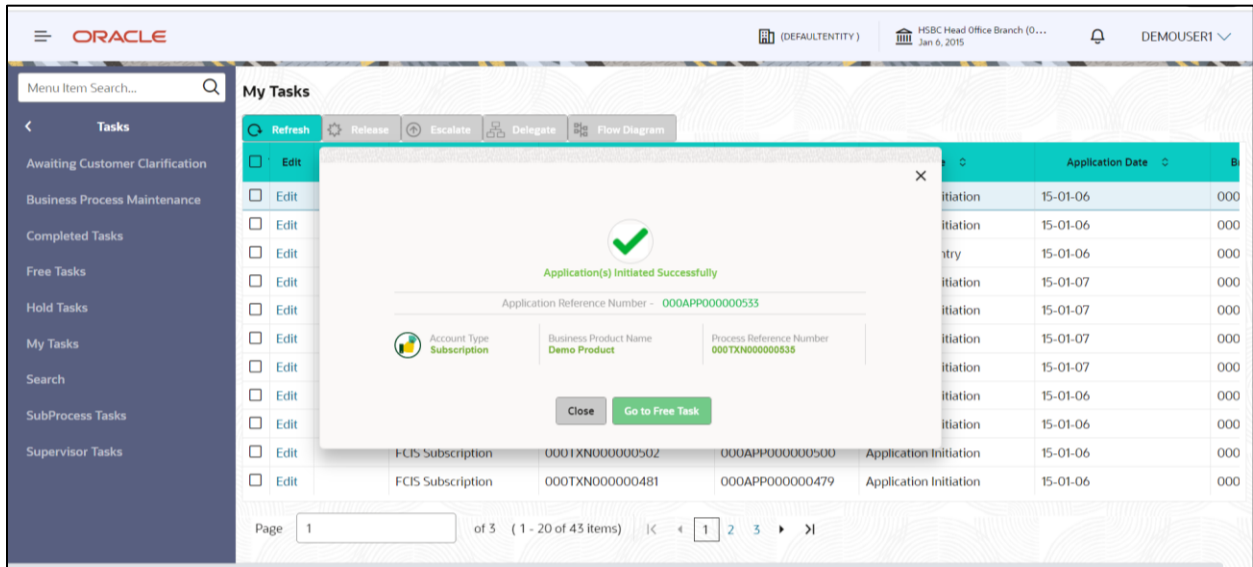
ORACLE

(DEFAULTENTITY) HSBC Head Office Branch (0... Jan 6, 2015 DEMOUSER1

Menu Item Search...

Tasks

Awaiting Customer Clarification

Business Process Maintenance

Completed Tasks

Free Tasks

Hold Tasks

My Tasks

Search

SubProcess Tasks

Supervisor Tasks

My Tasks

Refresh Release Escalate Delegate Flow Diagram

| | Edit | | | | e | Application Date | B |
|---|---|---|---|---|---|---|---|
| | Edit | | | | itiation | 15-01-06 | 000 |
| | Edit | | | | itiation | 15-01-06 | 000 |
| | Edit | | | | ntry | 15-01-06 | 000 |
| | Edit | | | | itiation | 15-01-07 | 000 |
| | Edit | | | | itiation | 15-01-07 | 000 |
| | Edit | | | | itiation | 15-01-07 | 000 |
| | Edit | | | | itiation | 15-01-07 | 000 |
| | Edit | | | | itiation | 15-01-06 | 000 |
| | Edit | | | | itiation | 15-01-06 | 000 |
| | Edit | | FCIS Subscription | 000TXN000000502 | 000APP000000500 | Application Initiation | 15-01-06 | 000 |
| | Edit | | FCIS Subscription | 000TXN000000481 | 000APP000000479 | Application Initiation | 15-01-06 | 000 |

Application(s) Initiated Successfully

Application Reference Number - 000APP000000533

Account Type Subscription

Business Product Name Demo Product

Process Reference Number 000TXN000000535

Close Go to Free Task

Page 1 of 3 (1 - 20 of 43 items) 1 2 3